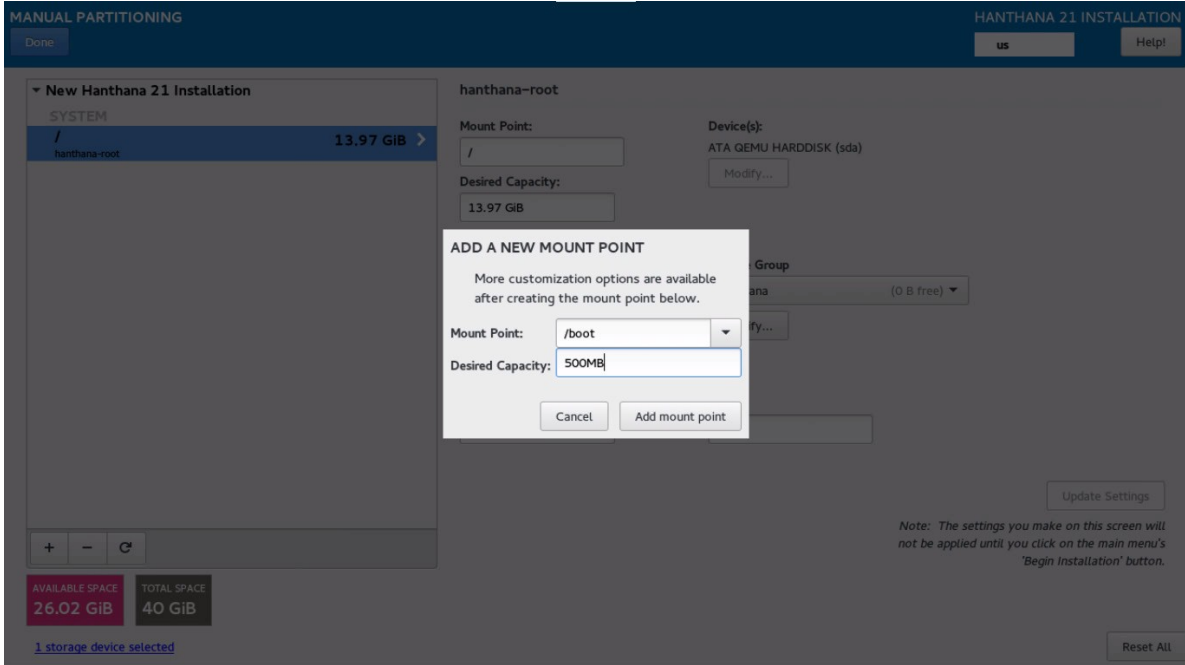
MANUAL PARTITIONING

Done

HANTHANA 21 INSTALLATION

us

Help!

▾ New Hanthana 21 Installation

SYSTEM

/
hanthana-root

13.97 GiB >

hanthana-root

Mount Point:

/

Device(s):

ATA QEMU HARDDISK (sda)

Modify...

Desired Capacity:

13.97 GiB

ADD A NEW MOUNT POINT

More customization options are available after creating the mount point below.

Mount Point: /boot

Desired Capacity: 500MB

Cancel

Add mount point

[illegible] Group

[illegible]ana (0 B free) ▾

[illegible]fy...

Update Settings

Note: The settings you make on this screen will not be applied until you click on the main menu's 'Begin Installation' button.

+ − C

AVAILABLE SPACE
26.02 GiB

TOTAL SPACE
40 GiB

1 storage device selected

Reset All